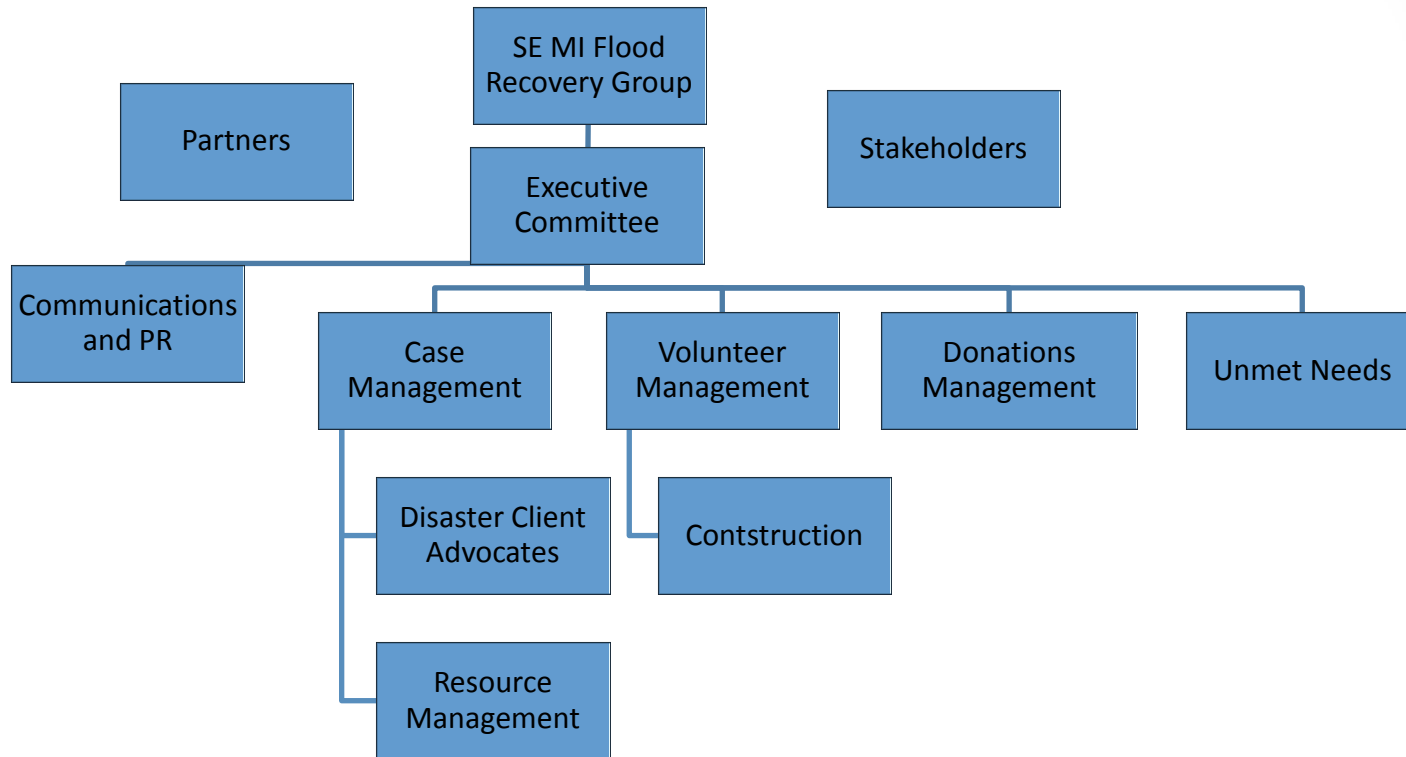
SE MI Flood Recovery Group

Partners

Stakeholders

Executive Committee

Communications and PR

Case Management

Volunteer Management

Donations Management

Unmet Needs

Disaster Client Advocates

Contstruction

Resource Management